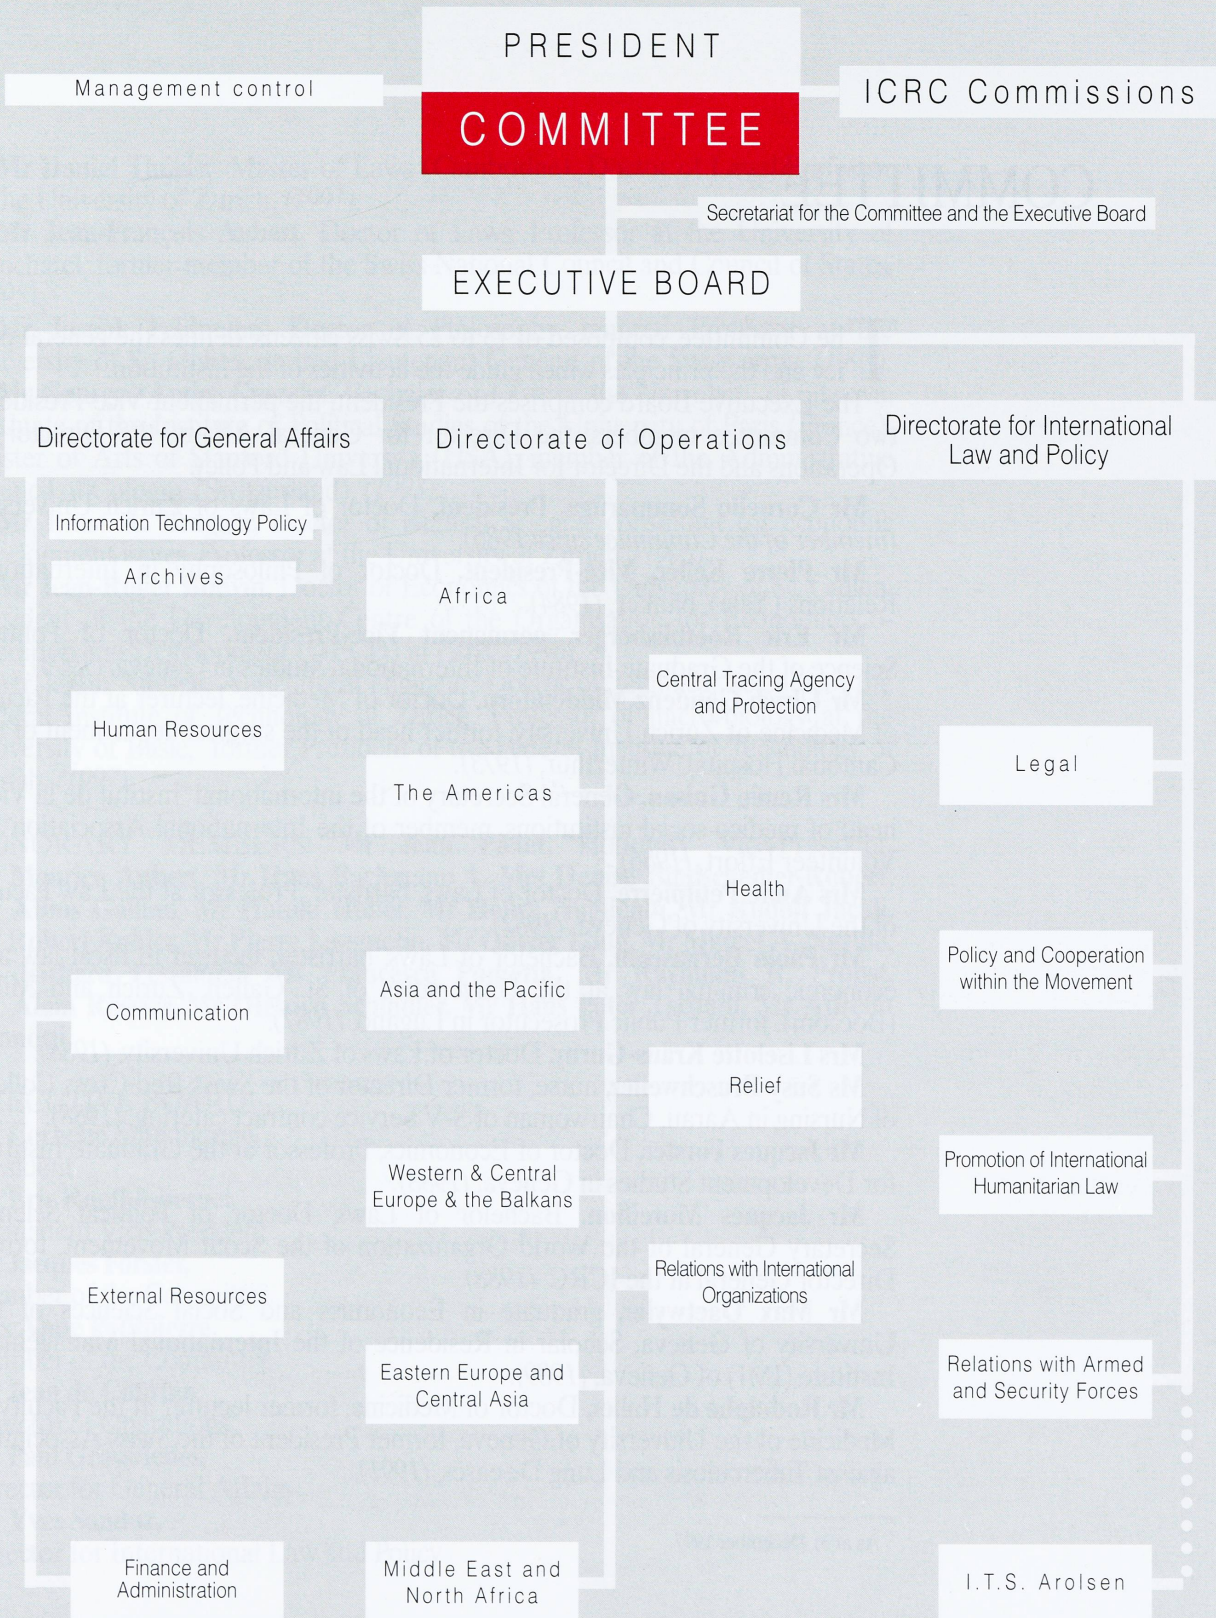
PRESIDENT

Management control

ICRC Commissions

COMMITTEE

Secretariat for the Committee and the Executive Board

EXECUTIVE BOARD

Directorate for General Affairs

Directorate of Operations

Directorate for International Law and Policy

Information Technology Policy

Archives

Africa

Central Tracing Agency and Protection

Human Resources

Legal

The Americas

Health

Policy and Cooperation within the Movement

Communication

Asia and the Pacific

Relief

Western & Central Europe & the Balkans

Promotion of International Humanitarian Law

External Resources

Relations with International Organizations

Eastern Europe and Central Asia

Relations with Armed and Security Forces

Finance and Administration

Middle East and North Africa

I.T.S. Arolsen